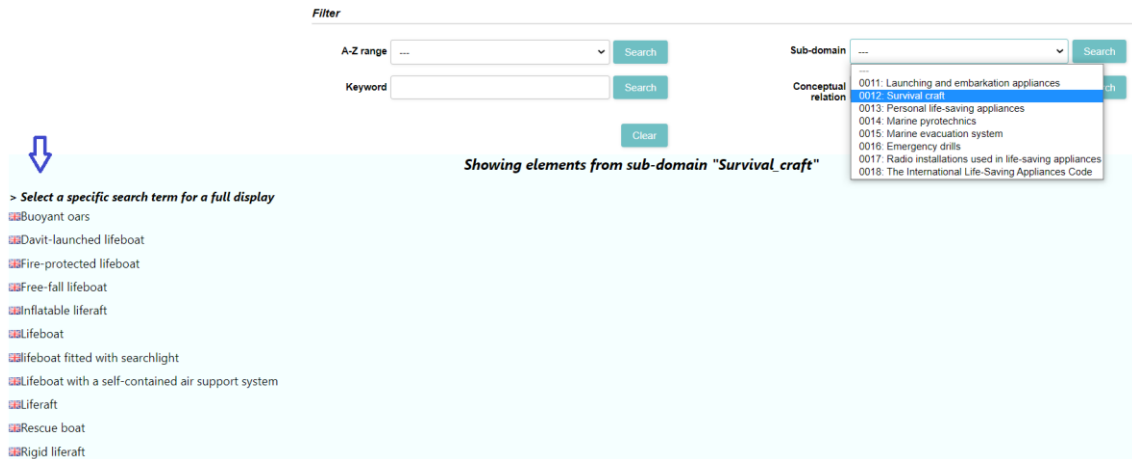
Filter

A-Z range --- Search

Keyword Search

Sub-domain --- Search

Conceptual relation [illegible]ch

---
0011: Launching and embarkation appliances
0012: Survival craft
0013: Personal life-saving appliances
0014: Marine pyrotechnics
0015: Marine evacuation system
0016: Emergency drills
0017: Radio installations used in life-saving appliances
0018: The International Life-Saving Appliances Code

Clear

Showing elements from sub-domain "Survival_craft"

> Select a specific search term for a full display

Buoyant oars
Davit-launched lifeboat
Fire-protected lifeboat
Free-fall lifeboat
Inflatable liferaft
Lifeboat
lifeboat fitted with searchlight
Lifeboat with a self-contained air support system
Liferaft
Rescue boat
Rigid liferaft